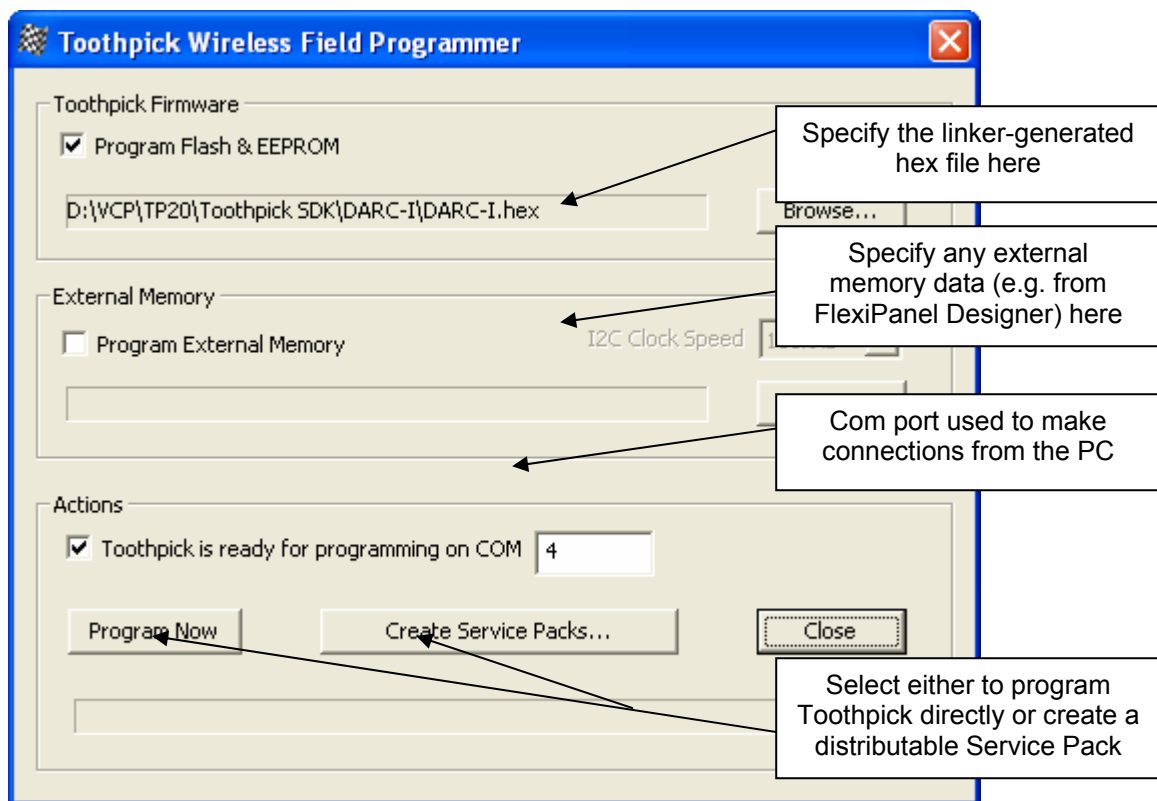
Toothpick Wireless Field Programmer

Toothpick Firmware

Program Flash & EEPROM

D:\VCP\TP20\Toothpick SDK\DARC-I\DARC-I.hex

Browse...

Specify the linker-generated hex file here

External Memory

Program External Memory

I2C Clock Speed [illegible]

Specify any external memory data (e.g. from FlexiPanel Designer) here

Com port used to make connections from the PC

Actions

Toothpick is ready for programming on COM 4

Program Now

Create Service Packs...

Close

Select either to program Toothpick directly or create a distributable Service Pack